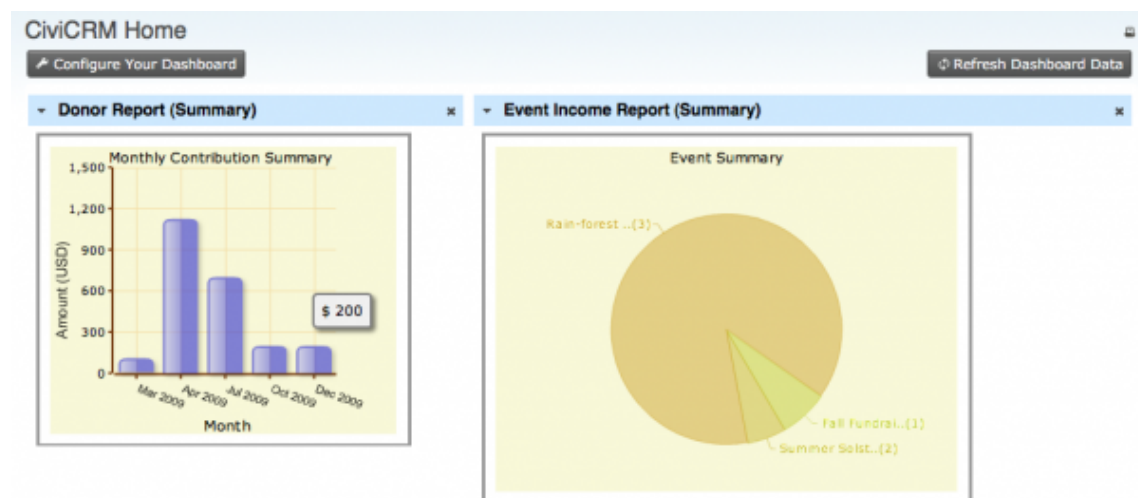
CiviCRM Home

Configure Your Dashboard

Refresh Dashboard Data

Donor Report (Summary)

×

Monthly Contribution Summary

1,500
1,200
900
600
300
0

Amount (USD)

$ 200

Mar 2009
Apr 2009
Jul 2009
Oct 2009
Dec 2009

Month

Event Income Report (Summary)

×

Event Summary

Rain-forest ..(3)

Fall Fundrai..(1)

Summer Solst..(2)